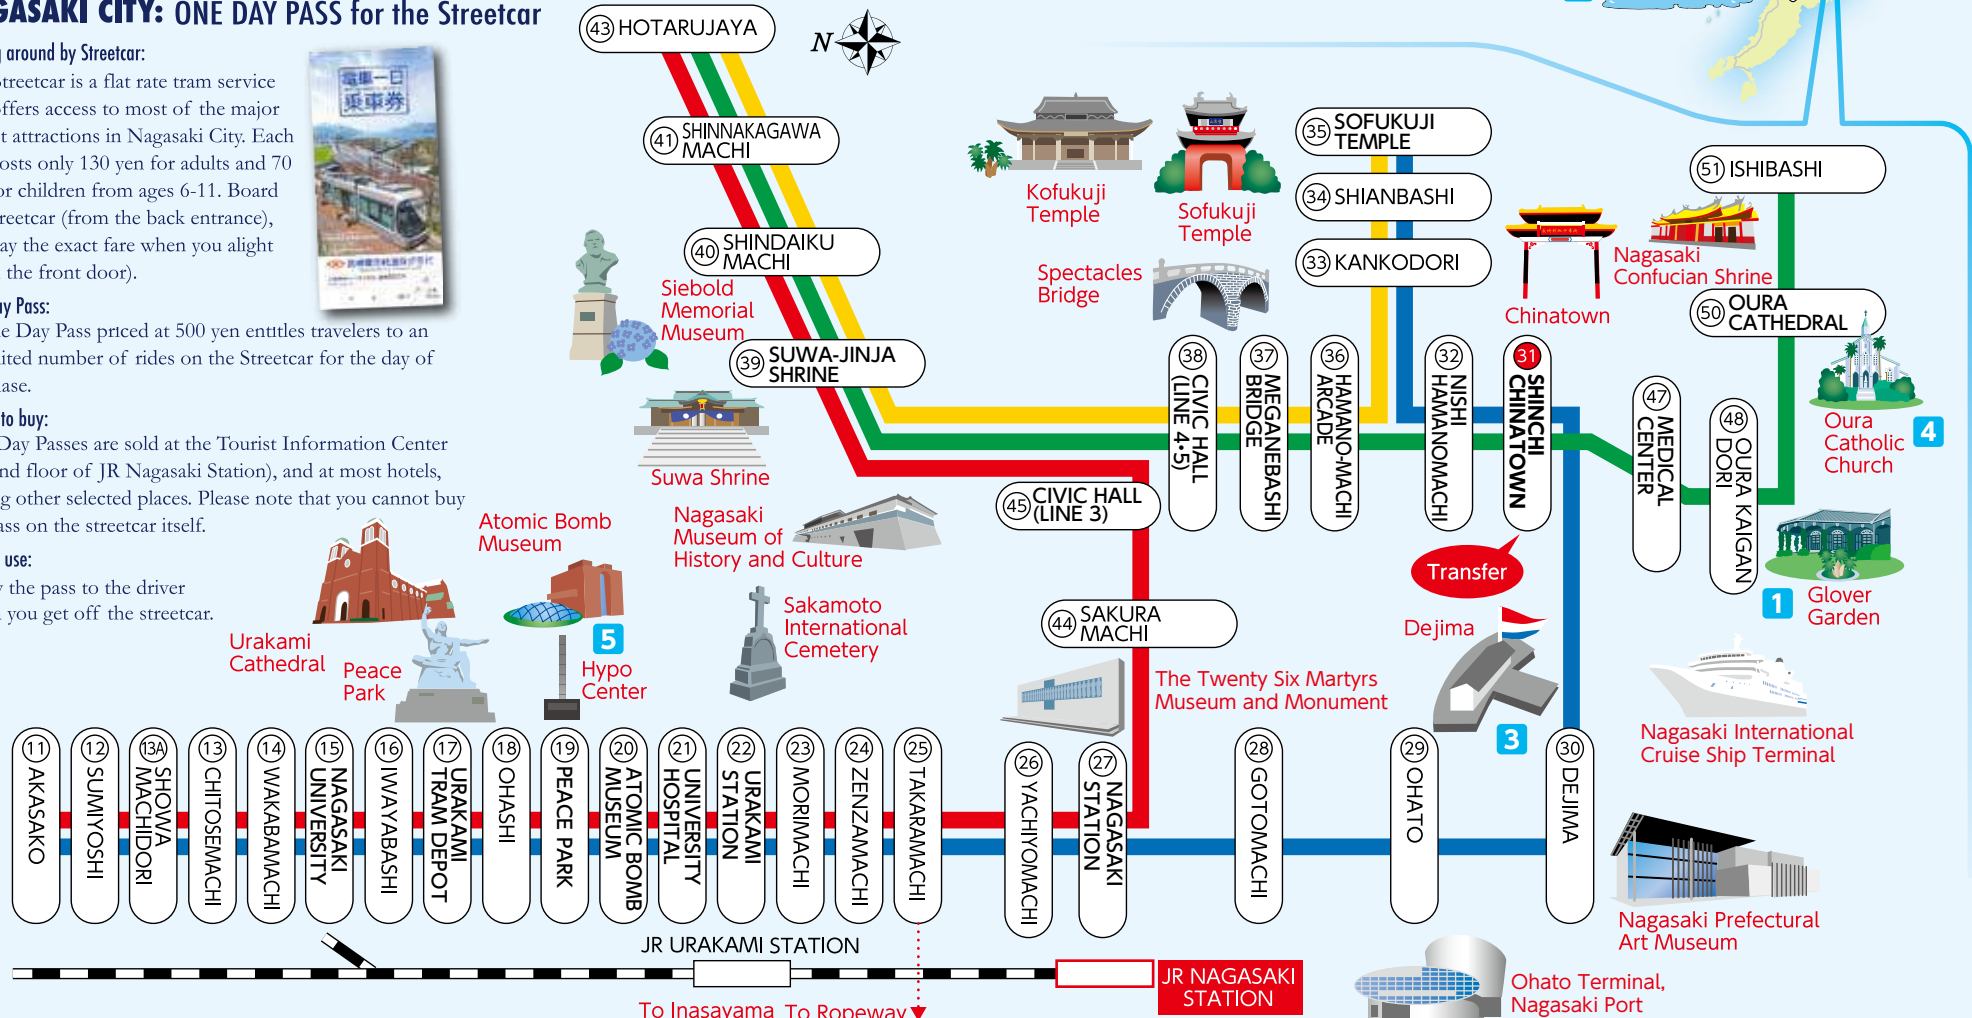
GASAKI CITY: ONE DAY PASS for the Streetcar

around by Streetcar:
treetcar is a flat rate tram service ffers access to most of the major t attractions in Nagasaki City. Each osts only 130 yen for adults and 70 r children from ages 6-11. Board reetcar (from the back entrance), ay the exact fare when you alight the front door).

y Pass:
e Day Pass priced at 500 yen entitles travelers to an ited number of rides on the Streetcar for the day of ase.

to buy:
Day Passes are sold at the Tourist Information Center nd floor of JR Nagasaki Station), and at most hotels, g other selected places. Please note that you cannot buy ass on the streetcar itself.

use:
the pass to the driver you get off the streetcar.

電車一日乗車券

43 HOTARUJAYA
N
41 SHINNAKAGAWA MACHI
40 SHINDAIKU MACHI
39 SUWA-JINJA SHRINE
Siebold Memorial Museum
Suwa Shrine
Kofukuji Temple
Sofukuji Temple
Spectacles Bridge
35 SOFUKUJI TEMPLE
34 SHIANBASHI
33 KANKODORI
Chinatown
Nagasaki Confucian Shrine
51 ISHIBASHI
50 OURA CATHEDRAL
Oura Catholic Church
4
38 CIVIC HALL (LINE 4·5)
37 MEGANEBASHI BRIDGE
36 HAMANO-MACHI ARCADE
32 NISHI HAMANOMACHI
31 SHINCHI CHINATOWN
47 MEDICAL CENTER
48 OURA KAIGAN DORI
45 CIVIC HALL (LINE 3)
Transfer
Glover Garden
1
Dejima
Atomic Bomb Museum
Nagasaki Museum of History and Culture
Sakamoto International Cemetery
44 SAKURA MACHI
The Twenty Six Martyrs Museum and Monument
Urakami Cathedral
Peace Park
5
Hypo Center
3
Nagasaki International Cruise Ship Terminal
11 AKASAKO
12 SUMIYOSHI
13A SHOWA MACHIDORI
13 CHITOSEMACHI
14 WAKABAMACHI
15 NAGASAKI UNIVERSITY
16 IWAYABASHI
17 URAKAMI TRAM DEPOT
18 OHASHI
19 PEACE PARK
20 ATOMIC BOMB MUSEUM
21 UNIVERSITY HOSPITAL
22 URAKAMI STATION
23 MORIMACHI
24 ZENZAMACHI
25 TAKARAMACHI
26 YACHIYOMACHI
27 NAGASAKI STATION
28 GOTOMACHI
29 OHATO
30 DEJIMA
Nagasaki Prefectural Art Museum
JR URAKAMI STATION
JR NAGASAKI STATION
Ohato Terminal, Nagasaki Port
To Inasayama To Ropeway